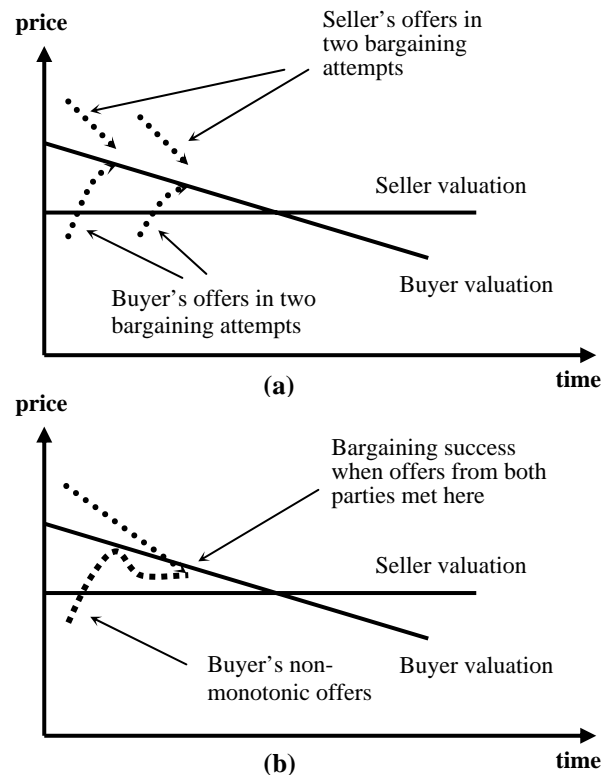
price

Seller's offers in two bargaining attempts

Seller valuation

Buyer valuation

Buyer's offers in two bargaining attempts

time

(a)

price

Bargaining success when offers from both parties met here

Seller valuation

Buyer valuation

Buyer's non-monotonic offers

time

(b)